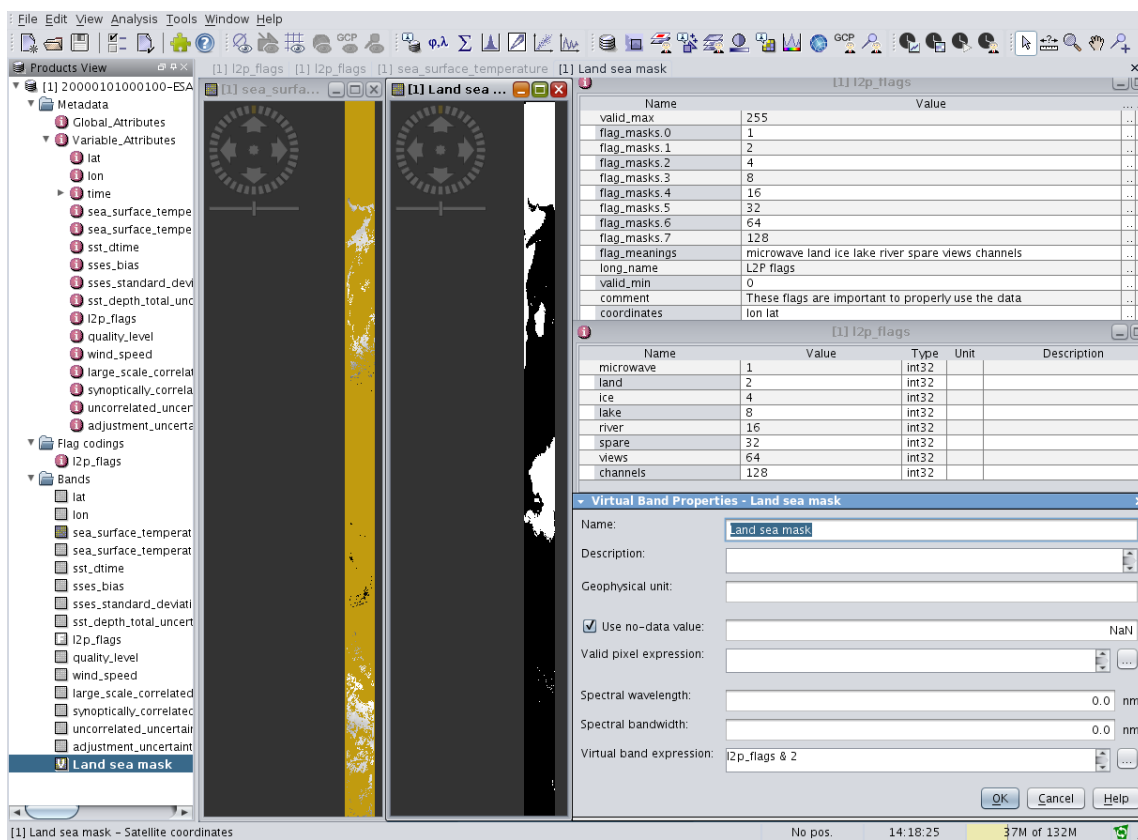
File Edit View Analysis Tools Window Help

Products View
[1] 20000101000100-ESA
Metadata
Global_Attributes
Variable_Attributes
lat
lon
time
sea_surface_tempe
sea_surface_tempe
sst_dtime
sses_bias
sses_standard_devi
sst_depth_total_unc
l2p_flags
quality_level
wind_speed
large_scale_correlat
synoptically_correla
uncorrelated_uncer
adjustment_uncerta
Flag codings
l2p_flags
Bands
lat
lon
sea_surface_temperat
sea_surface_temperat
sst_dtime
sses_bias
sses_standard_deviati
sst_depth_total_uncert
l2p_flags
quality_level
wind_speed
large_scale_correlated
synoptically_correlated
uncorrelated_uncertai
adjustment_uncertaint
Land sea mask

[1] l2p_flags [1] l2p_flags [1] sea_surface_temperature [1] Land sea mask

[1] sea_surfa...
[1] Land sea ...

[1] l2p_flags

| Name | Value |
|---|---|
| valid_max | 255 |
| flag_masks.0 | 1 |
| flag_masks.1 | 2 |
| flag_masks.2 | 4 |
| flag_masks.3 | 8 |
| flag_masks.4 | 16 |
| flag_masks.5 | 32 |
| flag_masks.6 | 64 |
| flag_masks.7 | 128 |
| flag_meanings | microwave land ice lake river spare views channels |
| long_name | L2P flags |
| valid_min | 0 |
| comment | These flags are important to properly use the data |
| coordinates | lon lat |

[1] l2p_flags

| Name | Value | Type | Unit | Description |
|---|---|---|---|---|
| microwave | 1 | int32 | | |
| land | 2 | int32 | | |
| ice | 4 | int32 | | |
| lake | 8 | int32 | | |
| river | 16 | int32 | | |
| spare | 32 | int32 | | |
| views | 64 | int32 | | |
| channels | 128 | int32 | | |

Virtual Band Properties - Land sea mask
Name: Land sea mask
Description:
Geophysical unit:
Use no-data value: NaN
Valid pixel expression:
Spectral wavelength: 0.0 nm
Spectral bandwidth: 0.0 nm
Virtual band expression: l2p_flags & 2
OK Cancel Help

[1] Land sea mask - Satellite coordinates
No pos.
14:18:25
37M of 132M